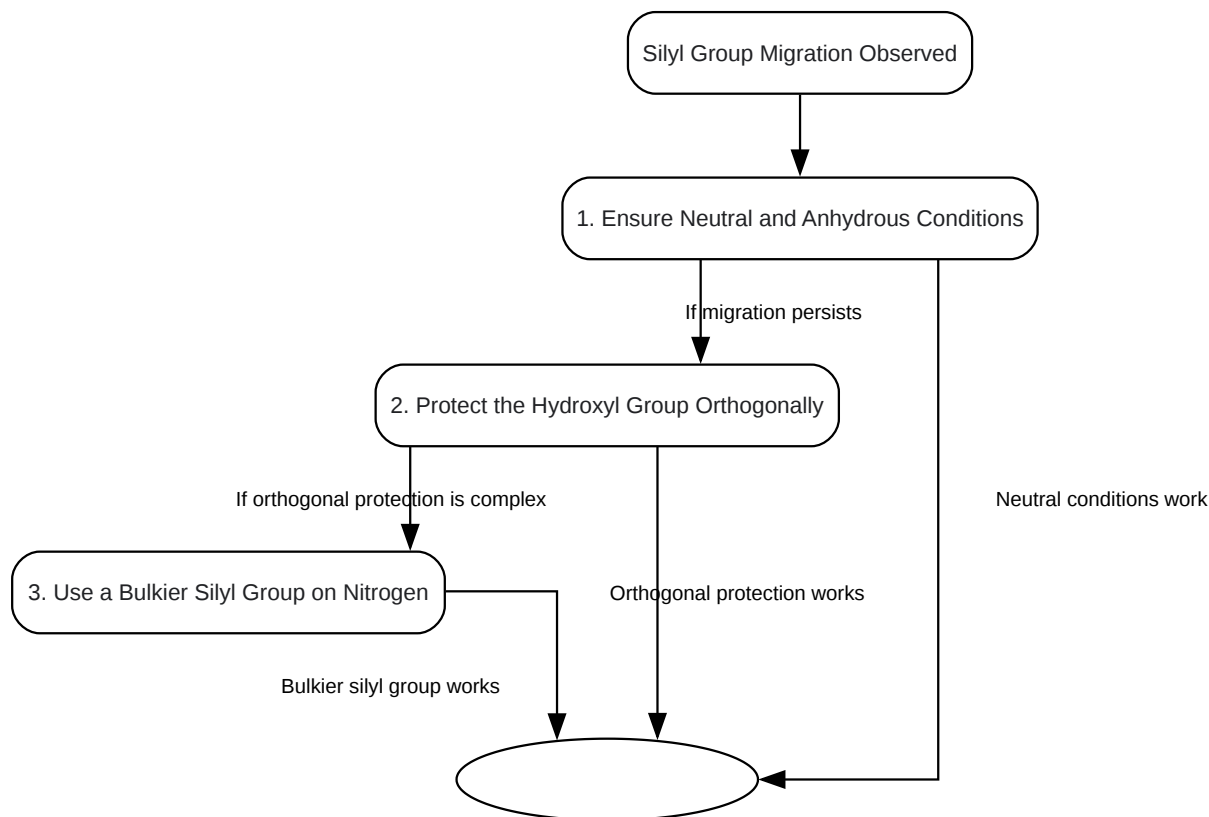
Silyl Group Migration Observed

1. Ensure Neutral and Anhydrous Conditions

If migration persists

2. Protect the Hydroxyl Group Orthogonally

If orthogonal protection is complex

Neutral conditions work

3. Use a Bulkier Silyl Group on Nitrogen

Orthogonal protection works

Bulkier silyl group works